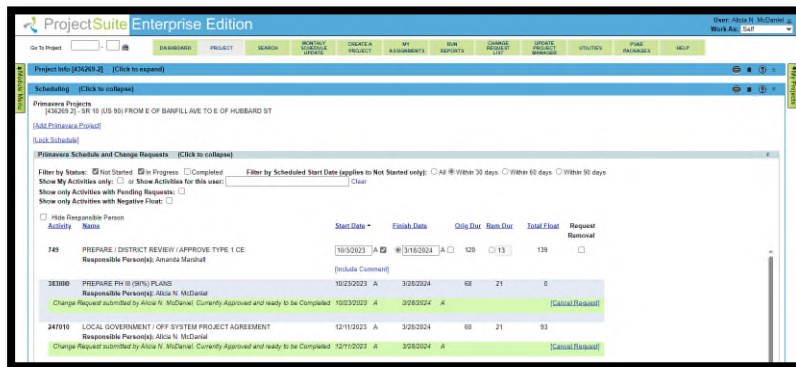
ProjectSuite Enterprise Edition

User: Alicia N. McDaniel
Work As: Self

Go To Project

DASHBOARD | PROJECT | SEARCH | MONTHLY SCHEDULE UPDATE | CREATE A PROJECT | MY ASSIGNMENTS | RUN REPORTS | CHANGE REQUEST LIST | UPDATE PROJECT MANAGER | UTILITIES | PS&E PACKAGES | HELP

Module Menu

My Projects

Project Info [436269-2] (Click to expand)

Scheduling (Click to collapse)

Primavera Projects
[436269-2] - SR 10 (US 90) FROM E OF BANFILL AVE TO E OF HUBBARD ST

[Add Primavera Project]

[Lock Schedule]

Primavera Schedule and Change Requests (Click to collapse)

Filter by Status: Not Started In Progress Completed Filter by Scheduled Start Date (applies to Not Started only): All Within 30 days Within 60 days Within 90 days
Show My Activities only: or Show Activities for this user: Clear
Show only Activities with Pending Requests:
Show only Activities with Negative Float:

Hide Responsible Person

| Activity | Name | Start Date | | Finish Date | | Orig Dur | Rem Dur | Total Float | Request Removal |
|---|---|---|---|---|---|---|---|---|---|
| 749 | PREPARE / DISTRICT REVIEW / APPROVE TYPE 1 CE<br>Responsible Person(s): Amanda Marshall | 10/3/2023 | A | 3/18/2024 | A | 120 | 13 | 139 | |
| | [Include Comment] | | | | | | | | |
| 383000 | PREPARE PH III (90%) PLANS<br>Responsible Person(s): Alicia N. McDaniel | 10/23/2023 | A | 3/26/2024 | | 68 | 21 | 0 | |
| | Change Request submitted by Alicia N. McDaniel. Currently Approved and ready to be Completed | 10/23/2023 | A | 3/26/2024 | A | | | | [Cancel Request] |
| 247010 | LOCAL GOVERNMENT / OFF SYSTEM PROJECT AGREEMENT<br>Responsible Person(s): Alicia N. McDaniel | 12/11/2023 | A | 3/26/2024 | | 68 | 21 | 93 | |
| | Change Request submitted by Alicia N. McDaniel. Currently Approved and ready to be Completed | 12/11/2023 | A | 3/26/2024 | A | | | | [Cancel Request] |